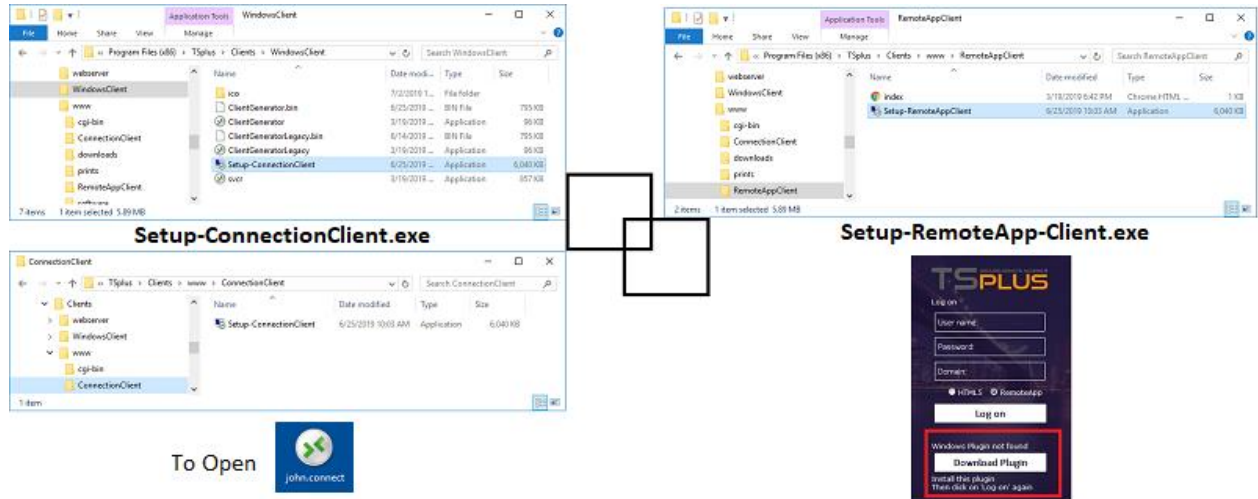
Application Tools WindowsClient
File Home Share View Manage
« Program Files (x86) › TSplus › Clients › WindowsClient
Search WindowsClient

| Name | Date modi... | Type | Size |
|---|---|---|---|
| ico | 7/2/2019 1... | File folder | |
| ClientGenerator.bin | 6/25/2019 ... | BIN File | 795 KB |
| ClientGenerator | 3/19/2019 ... | Application | 96 KB |
| ClientGeneratorLegacy.bin | 6/14/2019 ... | BIN File | 795 KB |
| ClientGeneratorLegacy | 3/19/2019 ... | Application | 96 KB |
| Setup-ConnectionClient | 6/25/2019 ... | Application | 6,040 KB |
| svcr | 3/19/2019 ... | Application | 957 KB |

webserver
WindowsClient
www
cgi-bin
ConnectionClient
downloads
prints
RemoteAppClient
7 items 1 item selected 5.89 MB

Setup-ConnectionClient.exe

ConnectionClient
« TSplus › Clients › www › ConnectionClient
Search ConnectionClient

| Name | Date modified | Type | Size |
|---|---|---|---|
| Setup-ConnectionClient | 6/25/2019 10:03 AM | Application | 6,040 KB |

Clients
webserver
WindowsClient
www
cgi-bin
ConnectionClient
1 item

To Open
john.connect

Application Tools RemoteAppClient
File Home Share View Manage
« Program Files (x86) › TSplus › Clients › www › RemoteAppClient
Search RemoteAppClient

| Name | Date modified | Type | Size |
|---|---|---|---|
| index | 3/19/2019 6:42 PM | Chrome HTML ... | 1 KB |
| Setup-RemoteAppClient | 6/25/2019 10:03 AM | Application | 6,040 KB |

webserver
WindowsClient
www
cgi-bin
ConnectionClient
downloads
prints
RemoteAppClient
2 items 1 item selected 5.89 MB

Setup-RemoteApp-Client.exe

TSPLUS
Log on
User name
Password
Domain
HTML5 RemoteApp
Log on
Windows Plugin not found
Download Plugin
Install this plugin
Then click on 'Log on' again